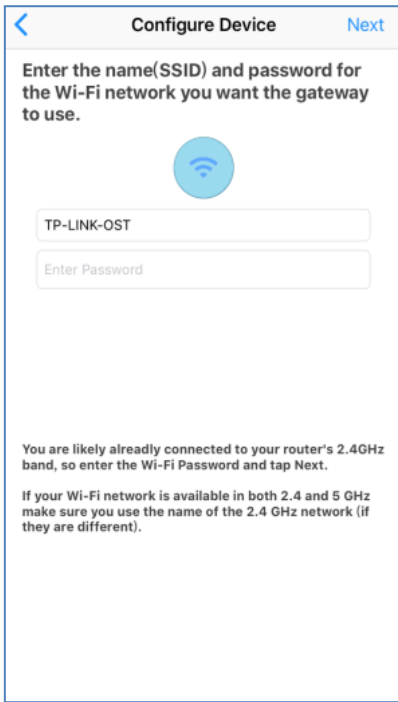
<

Configure Device

Next

Enter the name(SSID) and password for the Wi-Fi network you want the gateway to use.

TP-LINK-OST

Enter Password

You are likely already connected to your router's 2.4GHz band, so enter the Wi-Fi Password and tap Next.

If your Wi-Fi network is available in both 2.4 and 5 GHz make sure you use the name of the 2.4 GHz network (if they are different).